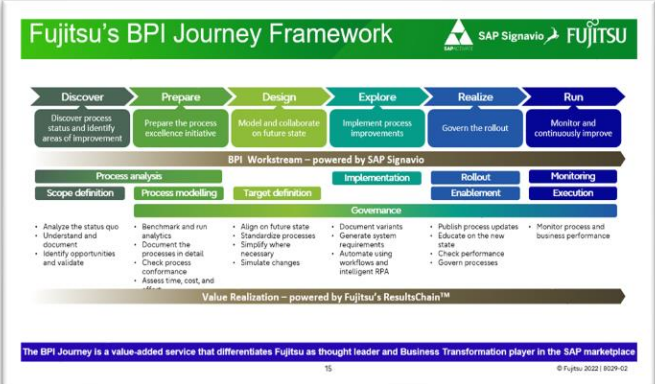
Fujitsu's BPI Journey Framework

SAP SIGNAVIO SAP Signavio FUJITSU

Discover
Discover process status and identify areas of improvement

Prepare
Prepare the process excellence initiative

Design
Model and collaborate on future state

Explore
Implement process improvements

Realize
Govern the rollout

Run
Monitor and continuously improve

BPI Workstream – powered by SAP Signavio

Process analysis

Scope definition

Process modelling

Target definition

Implementation

Rollout

Enablement

Monitoring

Execution

Governance

- Analyze the status quo
- Understand and document
- Identify opportunities and validate

- Benchmark and run analytics
- Document the processes in detail
- Check process conformance
- Assess time, cost, and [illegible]

- Align on future state
- Standardize processes
- Simplify where necessary
- Simulate changes

- Document variants
- Generate system requirements
- Automate using workflows and intelligent RPA

- Publish process updates
- Educate on the new state
- Check performance
- Govern processes

- Monitor process and business performance

Value Realization – powered by Fujitsu's ResultsChain™

The BPI Journey is a value-added service that differentiates Fujitsu as thought leader and Business Transformation player in the SAP marketplace

15

© Fujitsu 2022 | 8029-02